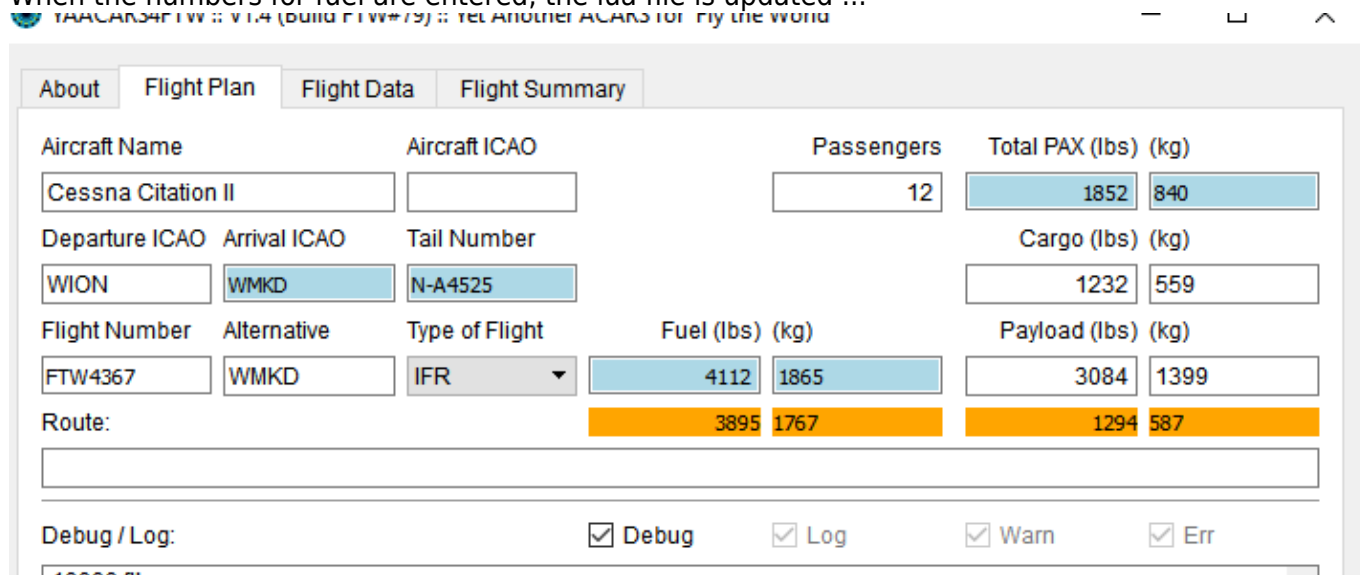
When the numbers for fuel are entered, the lua file is updated ...
YAACARS4FTW :: V1.4 (Build FTW#79) :: Yet Another ACARS for Fly the World

About | Flight Plan | Flight Data | Flight Summary

Aircraft Name
Cessna Citation II
Aircraft ICAO
Passengers
12
Total PAX (lbs) (kg)
1852 840
Departure ICAO
WION
Arrival ICAO
WMKD
Tail Number
N-A4525
Cargo (lbs) (kg)
1232 559
Flight Number
FTW4367
Alternative
WMKD
Type of Flight
IFR
Fuel (lbs) (kg)
4112 1865
Payload (lbs) (kg)
3084 1399
Route:
3895 1767
1294 587

Debug / Log:
Debug
Log
Warn
Err
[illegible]